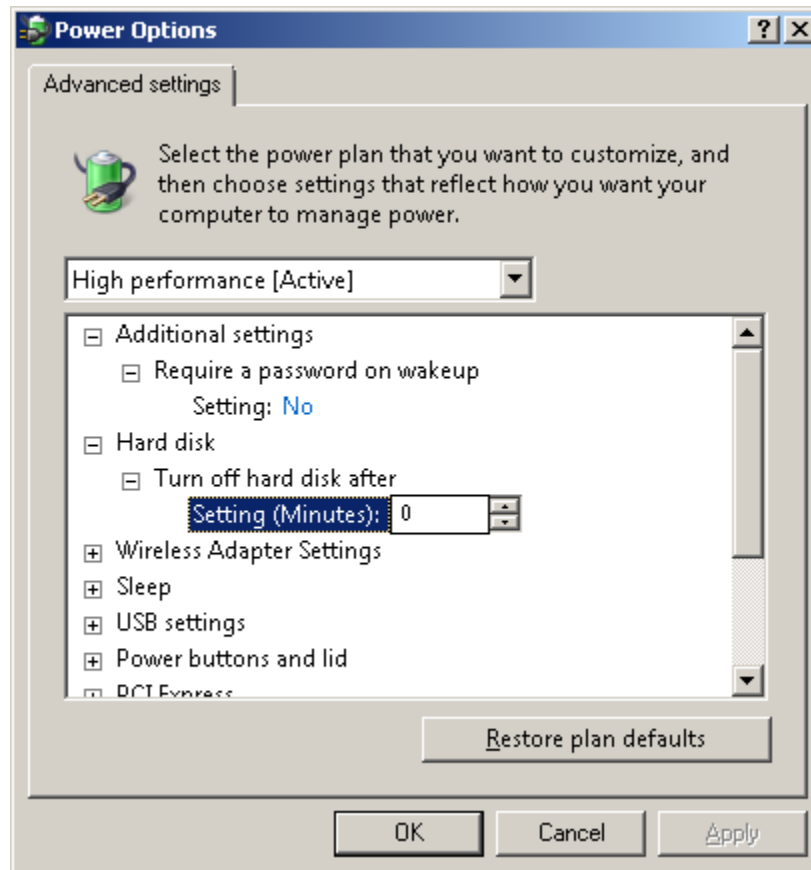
Power Options

?

X

Advanced settings

Select the power plan that you want to customize, and then choose settings that reflect how you want your computer to manage power.

High performance [Active]

Additional settings
Require a password on wakeup
Setting: No
Hard disk
Turn off hard disk after
Setting (Minutes): 0
Wireless Adapter Settings
Sleep
USB settings
Power buttons and lid
PCI Express

Restore plan defaults

OK

Cancel

Apply